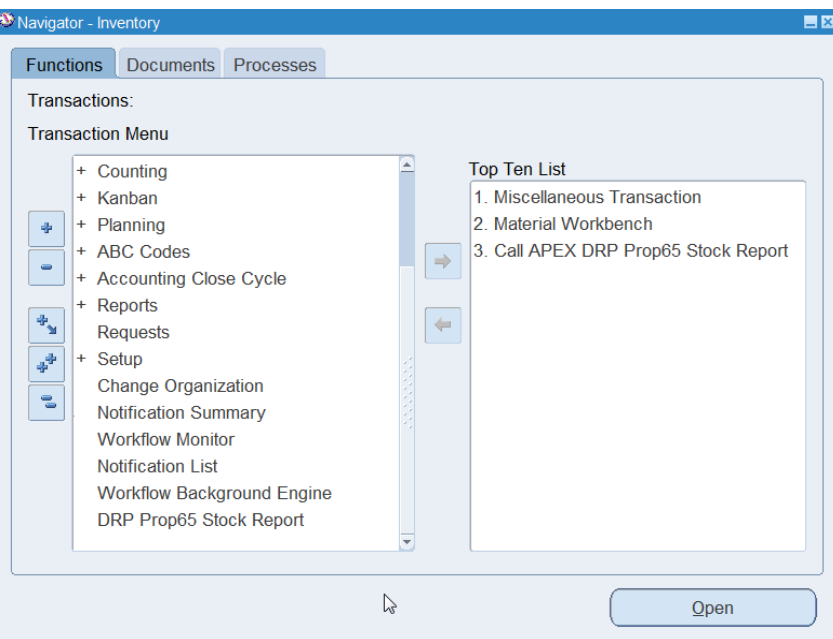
Navigator - Inventory

Functions | Documents | Processes

Transactions:

Transaction Menu

+ Counting
+ Kanban
+ Planning
+ ABC Codes
+ Accounting Close Cycle
+ Reports
Requests
+ Setup
Change Organization
Notification Summary
Workflow Monitor
Notification List
Workflow Background Engine
DRP Prop65 Stock Report

Top Ten List
1. Miscellaneous Transaction
2. Material Workbench
3. Call APEX DRP Prop65 Stock Report

Open